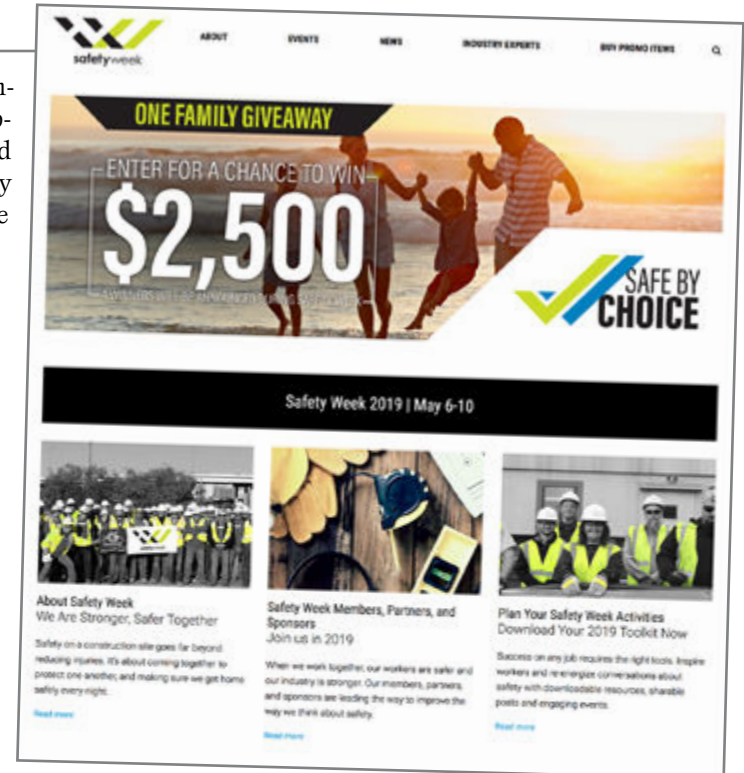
n-
o-
d
y
e

safety week

ABOUT EVENTS NEWS INDUSTRY EXPERTS BUY PROMO ITEMS

ONE FAMILY GIVEAWAY

ENTER FOR A CHANCE TO WIN

$2,500

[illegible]

SAFE BY CHOICE

Safety Week 2019 | May 6-10

About Safety Week
We Are Stronger, Safer Together

Safety on a construction site goes far beyond reducing injuries. It's about coming together to protect one another, and making sure we get home safely every night.

Read more

Safety Week Members, Partners, and Sponsors
Join us in 2019

When we work together, our workers are safer and our industry is stronger. Our members, partners, and sponsors are leading the way to improve the way we think about safety.

Read more

Plan Your Safety Week Activities
Download Your 2019 Toolkit Now

Success on any job requires the right tools. Inspire workers and re-energize conversations about safety with downloadable resources, sharable posts and engaging events.

Read more